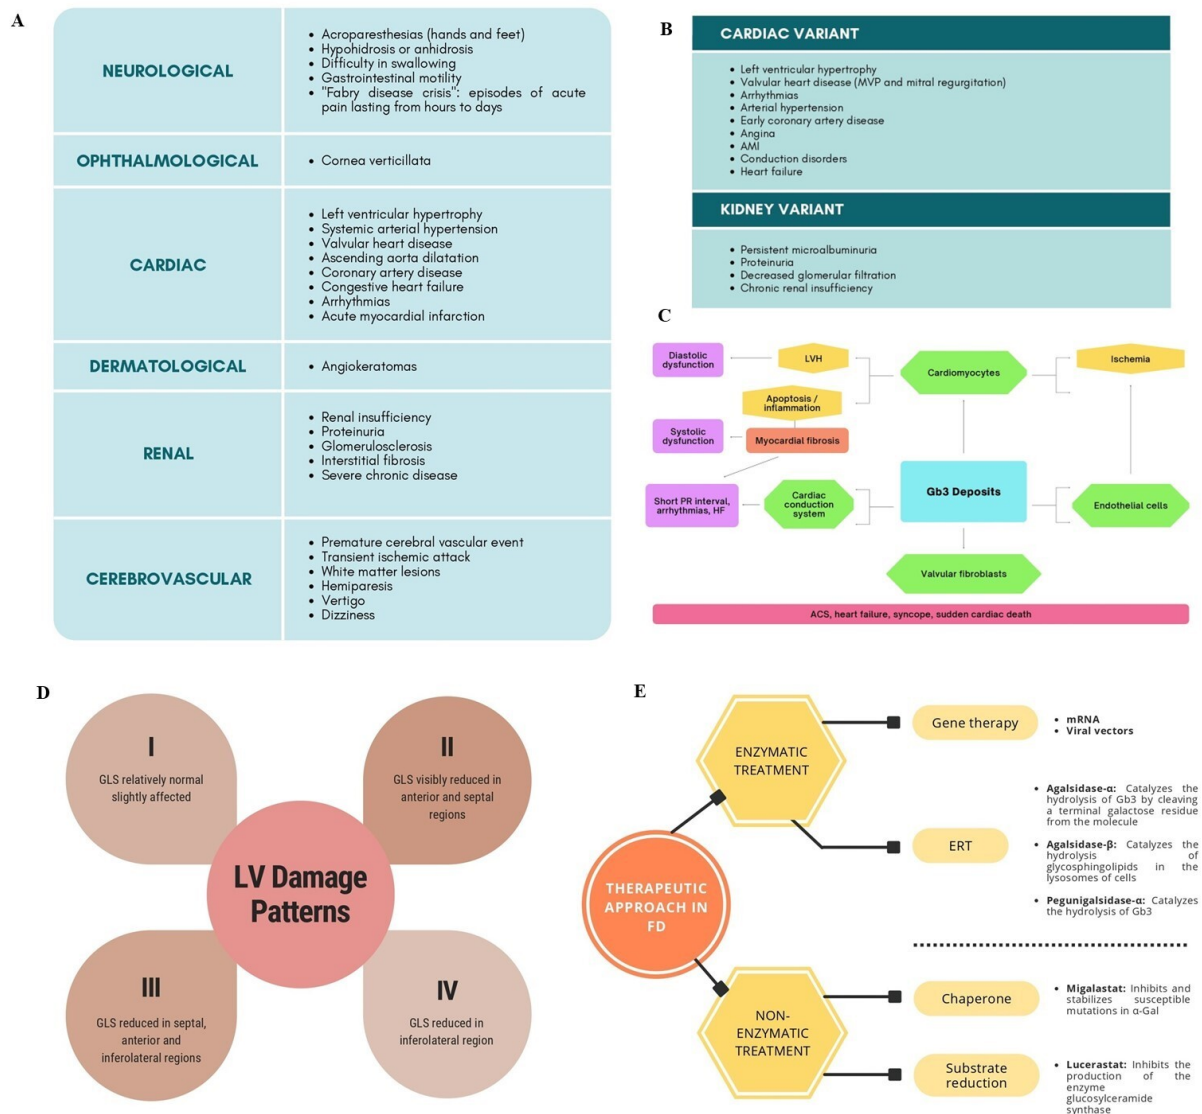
A

| NEUROLOGICAL | • Acroparesthesias (hands and feet) • Hypohidrosis or anhidrosis • Difficulty in swallowing • Gastrointestinal motility • "Fabry disease crisis": episodes of acute pain lasting from hours to days |
|---|---|
| OPHTHALMOLOGICAL | • Cornea verticillata |
| CARDIAC | • Left ventricular hypertrophy • Systemic arterial hypertension • Valvular heart disease • Ascending aorta dilatation • Coronary artery disease • Congestive heart failure • Arrhythmias • Acute myocardial infarction |
| DERMATOLOGICAL | • Angiokeratomas |
| RENAL | • Renal insufficiency • Proteinuria • Glomerulosclerosis • Interstitial fibrosis • Severe chronic disease |
| CEREBROVASCULAR | • Premature cerebral vascular event • Transient ischemic attack • White matter lesions • Hemiparesis • Vertigo • Dizziness |

B

CARDIAC VARIANT

• Left ventricular hypertrophy
• Valvular heart disease (MVP and mitral regurgitation)
• Arrhythmias
• Arterial hypertension
• Early coronary artery disease
• Angina
• AMI
• Conduction disorders
• Heart failure

KIDNEY VARIANT

• Persistent microalbuminuria
• Proteinuria
• Decreased glomerular filtration
• Chronic renal insufficiency

C

Diastolic dysfunction
LVH
Cardiomyocytes
Ischemia
Apoptosis / inflammation
Systolic dysfunction
Myocardial fibrosis
Short PR interval, arrhythmias, HF
Cardiac conduction system
Gb3 Deposits
Endothelial cells
Valvular fibroblasts
ACS, heart failure, syncope, sudden cardiac death

D

I
GLS relatively normal slightly affected

II
GLS visibly reduced in anterior and septal regions

LV Damage Patterns

III
GLS reduced in septal, anterior and inferolateral regions

IV
GLS reduced in inferolateral region

E

ENZYMATIC TREATMENT
Gene therapy
• mRNA
• Viral vectors

• Agalsidase-α: Catalyzes the hydrolysis of Gb3 by cleaving a terminal galactose residue from the molecule
ERT
• Agalsidase-β: Catalyzes the hydrolysis of glycosphingolipids in the lysosomes of cells
• Pegunigalsidase-α: Catalyzes the hydrolysis of Gb3

THERAPEUTIC APPROACH IN FD

NON-ENZYMATIC TREATMENT
Chaperone
• Migalastat: Inhibits and stabilizes susceptible mutations in α-Gal
Substrate reduction
• Lucerastat: Inhibits the production of the enzyme glucosylceramide synthase